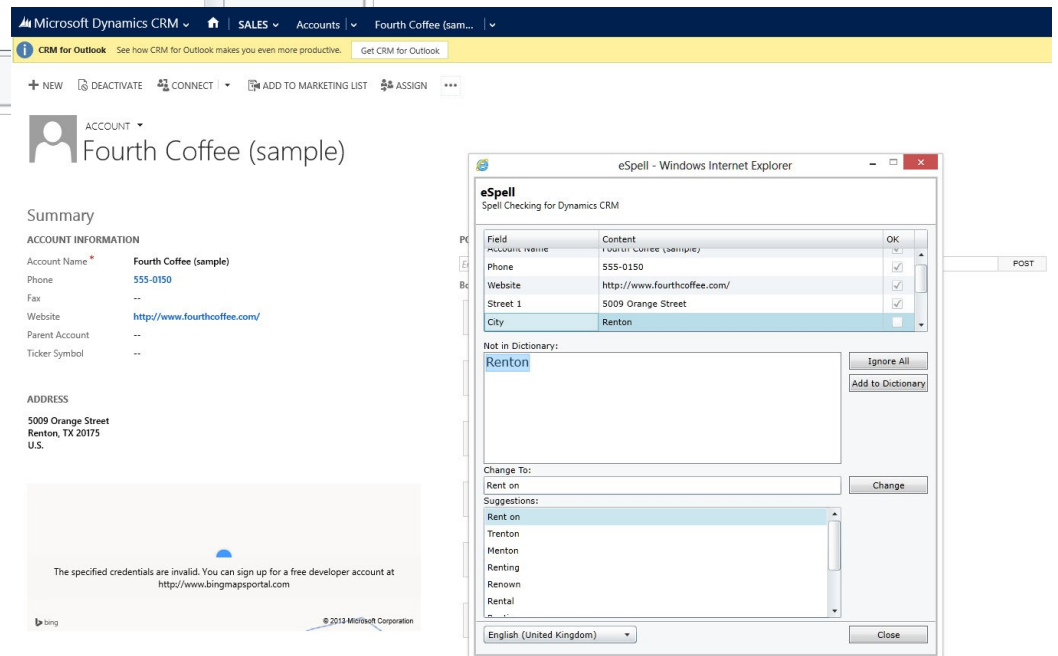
Microsoft Dynamics CRM | SALES | Accounts | Fourth Coffee (sam...

CRM for Outlook See how CRM for Outlook makes you even more productive. Get CRM for Outlook

+ NEW DEACTIVATE CONNECT ADD TO MARKETING LIST ASSIGN •••

ACCOUNT
Fourth Coffee (sample)

Summary

ACCOUNT INFORMATION

Account Name* Fourth Coffee (sample)
Phone 555-0150
Fax --
Website http://www.fourthcoffee.com/
Parent Account --
Ticker Symbol --

ADDRESS

5009 Orange Street
Renton, TX 20175
U.S.

The specified credentials are invalid. You can sign up for a free developer account at http://www.bingmapsportal.com

bing © 2013 Microsoft Corporation

POST

eSpell - Windows Internet Explorer

eSpell
Spell Checking for Dynamics CRM

| Field | Content | OK |
|---|---|---|
| Account Name | Fourth Coffee (sample) | |
| Phone | 555-0150 | |
| Website | http://www.fourthcoffee.com/ | |
| Street 1 | 5009 Orange Street | |
| City | Renton | |

Not in Dictionary:
Renton

Ignore All
Add to Dictionary

Change To:
Rent on
Change

Suggestions:
Rent on
Trenton
Menton
Renting
Renown
Rental

English (United Kingdom)
Close